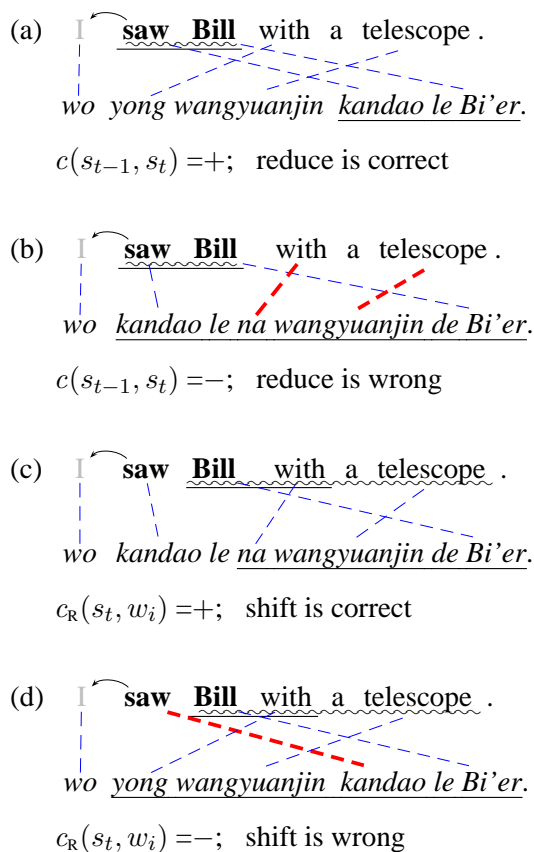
(a) I saw Bill with a telescope .

wo yong wangyuanjin kandao le Bi'er.

$c(s_{t-1}, s_t) = +$; reduce is correct

(b) I saw Bill with a telescope .

wo kandao le na wangyuanjin de Bi'er.

$c(s_{t-1}, s_t) = -$; reduce is wrong

(c) I saw Bill with a telescope .

wo kandao le na wangyuanjin de Bi'er.

$c_{\text{R}}(s_t, w_i) = +$; shift is correct

(d) I saw Bill with a telescope .

wo yong wangyuanjin kandao le Bi'er.

$c_{\text{R}}(s_t, w_i) = -$; shift is wrong